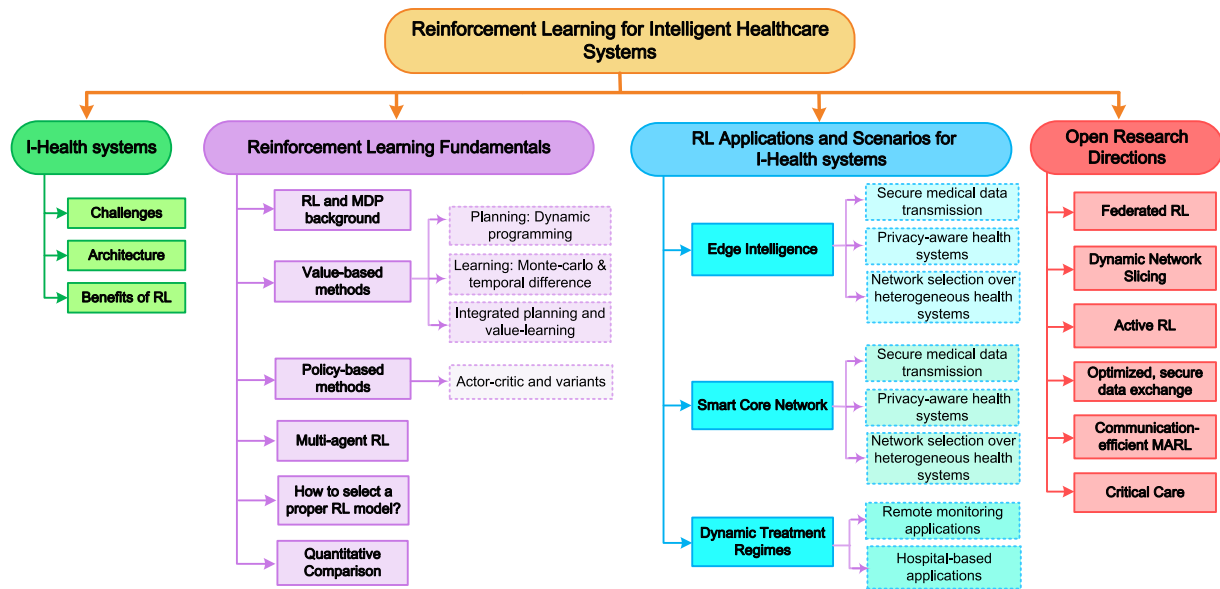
Reinforcement Learning for Intelligent Healthcare Systems

I-Health systems

Challenges

Architecture

Benefits of RL

Reinforcement Learning Fundamentals

RL and MDP background

Value-based methods

Planning: Dynamic programming

Learning: Monte-carlo & temporal difference

Integrated planning and value-learning

Policy-based methods

Actor-critic and variants

Multi-agent RL

How to select a proper RL model?

Quantitative Comparison

RL Applications and Scenarios for I-Health systems

Edge Intelligence

Secure medical data transmission

Privacy-aware health systems

Network selection over heterogeneous health systems

Smart Core Network

Secure medical data transmission

Privacy-aware health systems

Network selection over heterogeneous health systems

Dynamic Treatment Regimes

Remote monitoring applications

Hospital-based applications

Open Research Directions

Federated RL

Dynamic Network Slicing

Active RL

Optimized, secure data exchange

Communication-efficient MARL

Critical Care